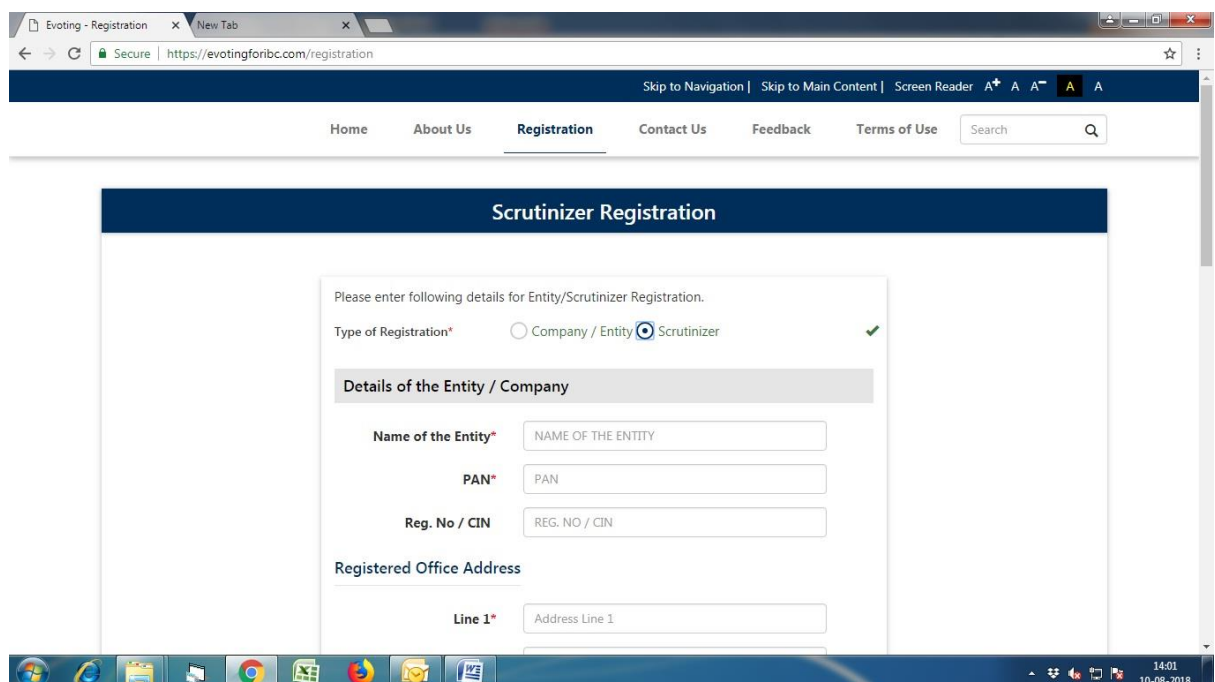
Evoting - Registration × New Tab ×

Secure | https://evotingforibc.com/registration

Skip to Navigation | Skip to Main Content | Screen Reader A+ A A- A A

Home About Us Registration Contact Us Feedback Terms of Use Search

Scrutinizer Registration

Please enter following details for Entity/Scrutinizer Registration.

Type of Registration* Company / Entity Scrutinizer

Details of the Entity / Company

Name of the Entity* NAME OF THE ENTITY

PAN* PAN

Reg. No / CIN REG. NO / CIN

Registered Office Address

Line 1* Address Line 1

14:01 10-08-2018